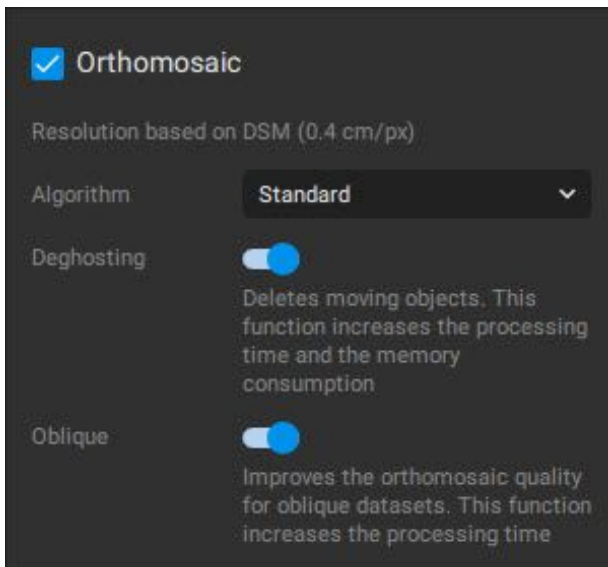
Orthomosaic

Resolution based on DSM (0.4 cm/px)

Algorithm

Standard

Deghosting

Deletes moving objects. This function increases the processing time and the memory consumption

Oblique

Improves the orthomosaic quality for oblique datasets. This function increases the processing time